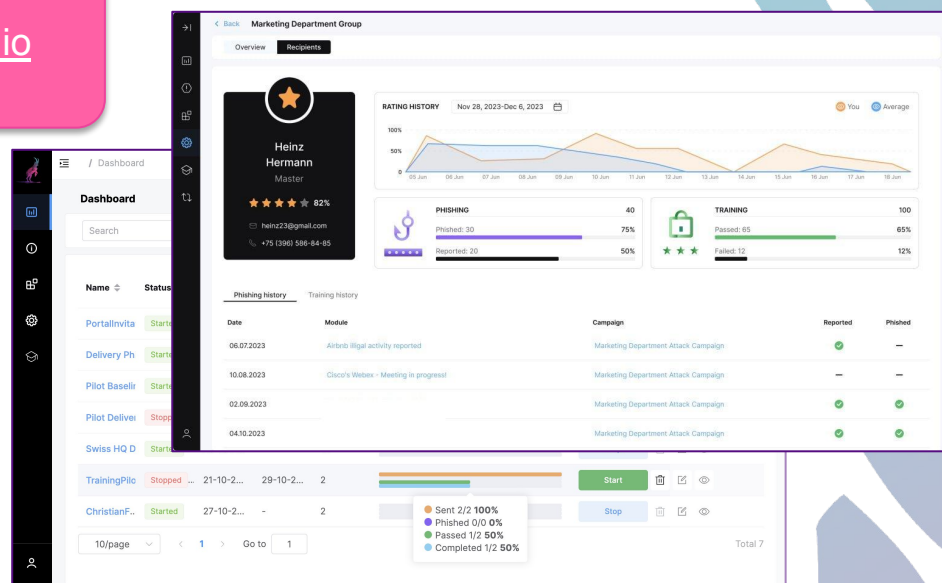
io

< Back Marketing Department Group

Overview Recipients

Heinz Hermann
Master

82%

heinz23@gmail.com
+75 (396) 586-84-85

RATING HISTORY Nov 28, 2023-Dec 6, 2023

You Average

100%
50%
0

05 Jun 06 Jun 07 Jun 08 Jun 09 Jun 10 Jun 11 Jun 12 Jun 13 Jun 14 Jun 15 Jun 16 Jun 17 Jun 18 Jun

PHISHING 40
Phished: 30 75%
Reported: 20 50%

TRAINING 100
Passed: 65 65%
Failed: 12 12%

Phishing history Training history

| Date | Module | Campaign | Reported | Phished |
|---|---|---|---|---|
| 06.07.2023 | Airbnb illigal activity reported | Marketing Department Attack Campaign | | — |
| 10.08.2023 | Cisco's Webex - Meeting in progress! | Marketing Department Attack Campaign | — | — |
| 02.09.2023 | | Marketing Department Attack Campaign | | |
| 04.10.2023 | | Marketing Department Attack Campaign | | |

/ Dashboard

Dashboard

Search

| Name | Status | | | | | |
|---|---|---|---|---|---|---|
| PortalInvita | Started | | | | | |
| Delivery Ph | Starte | | | | | |
| Pilot Baselir | Starte | | | | | |
| Pilot Deliver | Stopp | | | | | |
| Swiss HQ D | Starte | | | | | |
| TrainingPilo | Stopped ... | 21-10-2... | 29-10-2... | 2 | | Start |
| ChristianF... | Started | 27-10-2... | - | 2 | | Stop |

Sent 2/2 100%
Phished 0/0 0%
Passed 1/2 50%
Completed 1/2 50%

10/page < 1 > Go to 1

Total 7